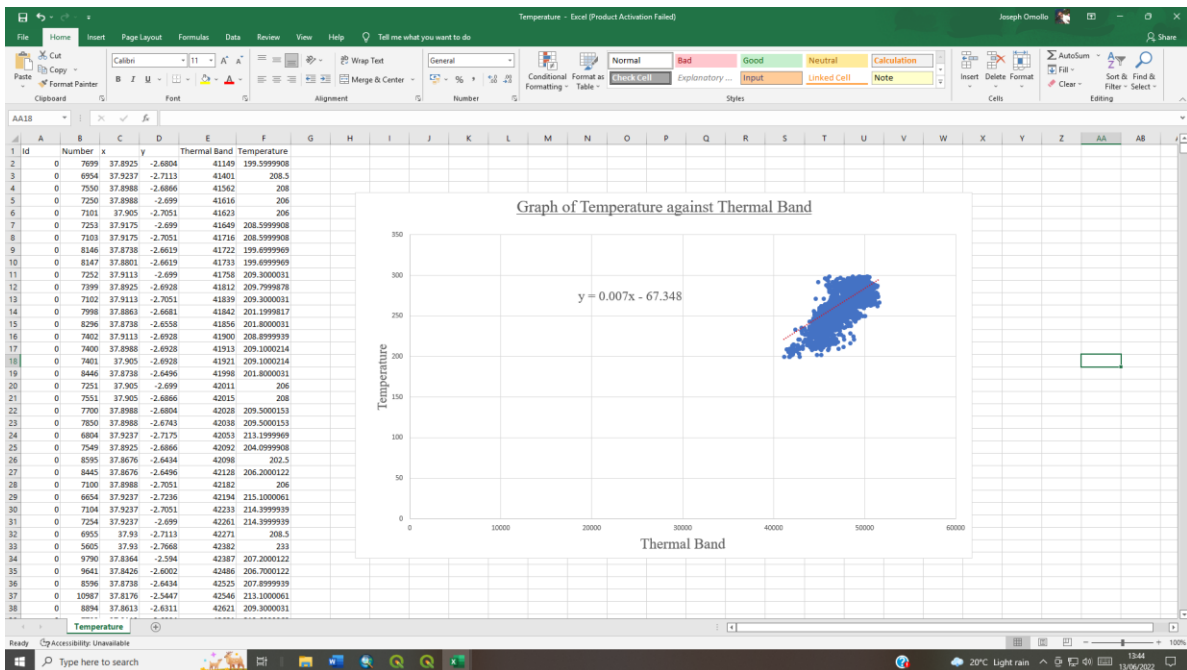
Temperature - Excel (Product Activation Failed)

Joseph Omollo

File Home Insert Page Layout Formulas Data Review View Help Tell me what you want to do

Share

Cut Copy Format Painter Paste Clipboard

Calibri 11 Font

Wrap Text Merge & Center Alignment

General Number

Conditional Formatting Format as Table

Normal Bad Good Neutral Calculation Check Cell Explanatory ... Input Linked Cell Note Styles

Insert Delete Format Cells

AutoSum Fill Clear Sort & Filter Find & Select Editing

AA18

| | A | B | C | D | E | F |
|---|---|---|---|---|---|---|
| 1 | Id | Number | x | y | Thermal Band | Temperature |
| 2 | 0 | 7699 | 37.8925 | -2.6804 | 41149 | 199.5999908 |
| 3 | 0 | 6954 | 37.9237 | -2.7113 | 41401 | 208.5 |
| 4 | 0 | 7550 | 37.8988 | -2.6866 | 41562 | 208 |
| 5 | 0 | 7250 | 37.8988 | -2.699 | 41616 | 206 |
| 6 | 0 | 7101 | 37.905 | -2.7051 | 41623 | 206 |
| 7 | 0 | 7253 | 37.9175 | -2.699 | 41649 | 208.5999908 |
| 8 | 0 | 7103 | 37.9175 | -2.7051 | 41716 | 208.5999908 |
| 9 | 0 | 8146 | 37.8738 | -2.6619 | 41722 | 199.6999969 |
| 10 | 0 | 8147 | 37.8801 | -2.6619 | 41733 | 199.6999969 |
| 11 | 0 | 7252 | 37.9113 | -2.699 | 41758 | 209.3000031 |
| 12 | 0 | 7399 | 37.8925 | -2.6928 | 41812 | 209.7999878 |
| 13 | 0 | 7102 | 37.9113 | -2.7051 | 41839 | 209.3000031 |
| 14 | 0 | 7998 | 37.8863 | -2.6681 | 41842 | 201.1999817 |
| 15 | 0 | 8296 | 37.8738 | -2.6558 | 41856 | 201.8000031 |
| 16 | 0 | 7402 | 37.9113 | -2.6928 | 41900 | 208.8999939 |
| 17 | 0 | 7400 | 37.8988 | -2.6928 | 41913 | 209.1000214 |
| 18 | 0 | 7401 | 37.905 | -2.6928 | 41921 | 209.1000214 |
| 19 | 0 | 8446 | 37.8738 | -2.6496 | 41998 | 201.8000031 |
| 20 | 0 | 7251 | 37.905 | -2.699 | 42011 | 206 |
| 21 | 0 | 7551 | 37.905 | -2.6866 | 42015 | 208 |
| 22 | 0 | 7700 | 37.8988 | -2.6804 | 42028 | 209.5000153 |
| 23 | 0 | 7850 | 37.8988 | -2.6743 | 42038 | 209.5000153 |
| 24 | 0 | 6804 | 37.9237 | -2.7175 | 42053 | 213.1999969 |
| 25 | 0 | 7549 | 37.8925 | -2.6866 | 42092 | 204.0999908 |
| 26 | 0 | 8595 | 37.8676 | -2.6434 | 42098 | 202.5 |
| 27 | 0 | 8445 | 37.8676 | -2.6496 | 42128 | 206.2000122 |
| 28 | 0 | 7100 | 37.8988 | -2.7051 | 42182 | 206 |
| 29 | 0 | 6654 | 37.9237 | -2.7236 | 42194 | 215.1000061 |
| 30 | 0 | 7104 | 37.9237 | -2.7051 | 42233 | 214.3999939 |
| 31 | 0 | 7254 | 37.9237 | -2.699 | 42261 | 214.3999939 |
| 32 | 0 | 6955 | 37.93 | -2.7113 | 42271 | 208.5 |
| 33 | 0 | 5605 | 37.93 | -2.7668 | 42382 | 233 |
| 34 | 0 | 9790 | 37.8364 | -2.594 | 42387 | 207.2000122 |
| 35 | 0 | 9641 | 37.8426 | -2.6002 | 42486 | 206.7000122 |
| 36 | 0 | 8596 | 37.8738 | -2.6434 | 42525 | 207.8999939 |
| 37 | 0 | 10987 | 37.8176 | -2.5447 | 42546 | 213.1000061 |
| 38 | 0 | 8894 | 37.8613 | -2.6311 | 42621 | 209.3000031 |

Graph of Temperature against Thermal Band

y = 0.007x - 67.348

Temperature

350 300 250 200 150 100 50 0

0 10000 20000 30000 40000 50000 60000

Thermal Band

Temperature

Ready Accessibility: Unavailable

100%

Type here to search

20°C Light rain 13:44 13/06/2022